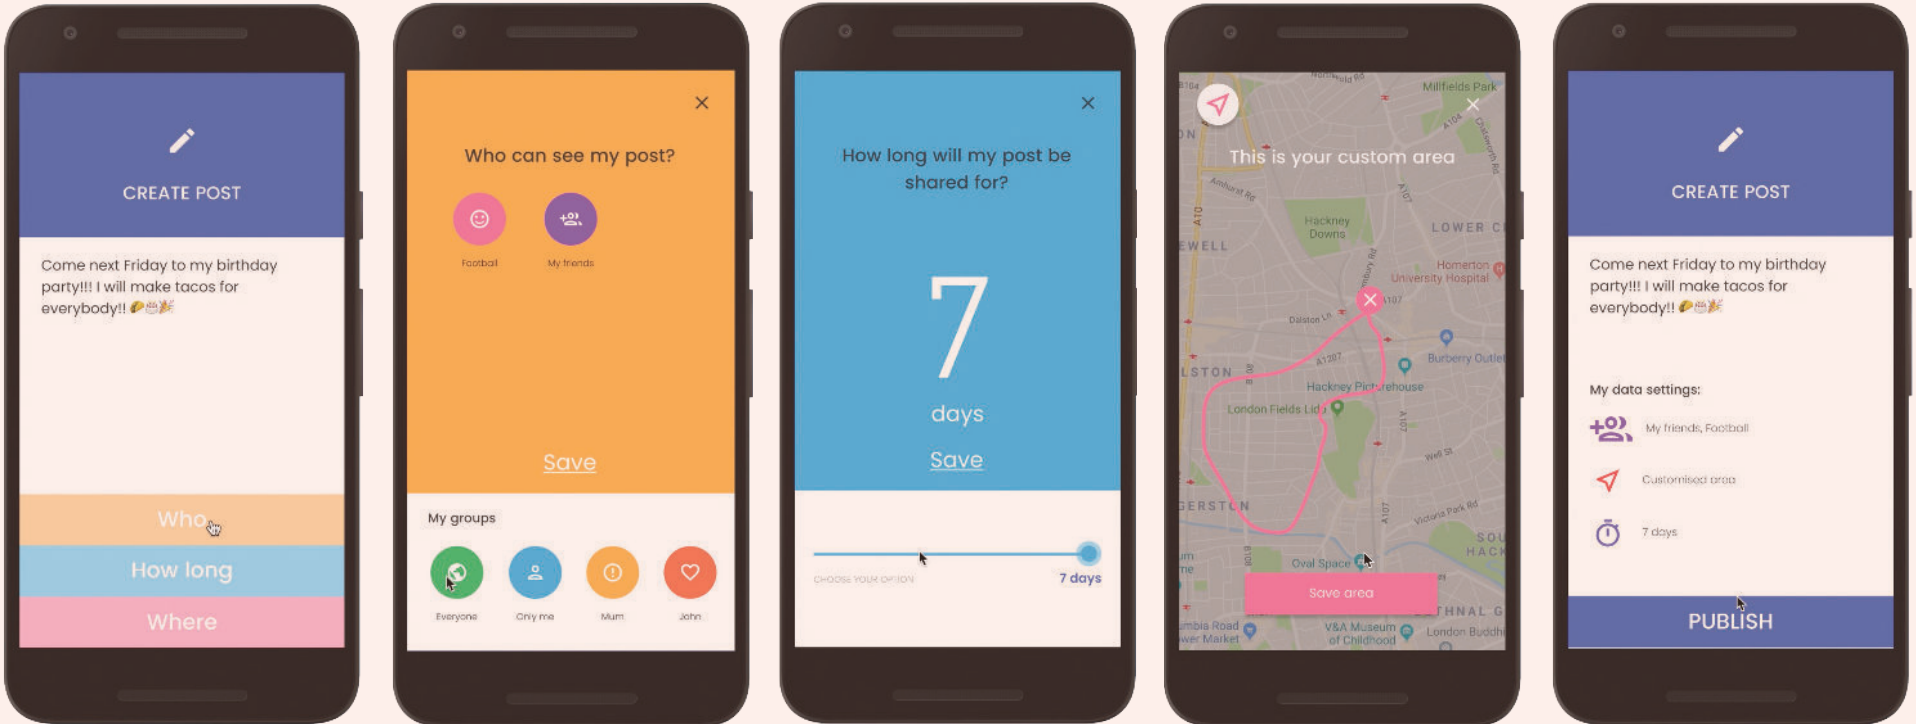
CREATE POST

Come next Friday to my birthday party!!! I will make tacos for everybody!! 🌮🎂🎉

Who

How long

Where

×

Who can see my post?

Football

My friends

Save

My groups

Everyone

Only me

Mum

John

×

How long will my post be shared for?

7

days

Save

CHOOSE YOUR OPTION

7 days

This is your custom area

×

Millfields Park

Hackney Downs

LOWER C

EWELL

Homerton University Hospital

Dalston

Burberry Outlet

LSTON

Hackney Picturehouse

London Fields Lido

GERSTON

Victoria Park Rd

Well St

Oval Space

Save area

V&A Museum of Childhood

London Buddhi

umbia Road wer Market

THNAL G

CREATE POST

Come next Friday to my birthday party!!! I will make tacos for everybody!! 🌮🎂🎉

My data settings:

My friends, Football

Customised area

7 days

PUBLISH